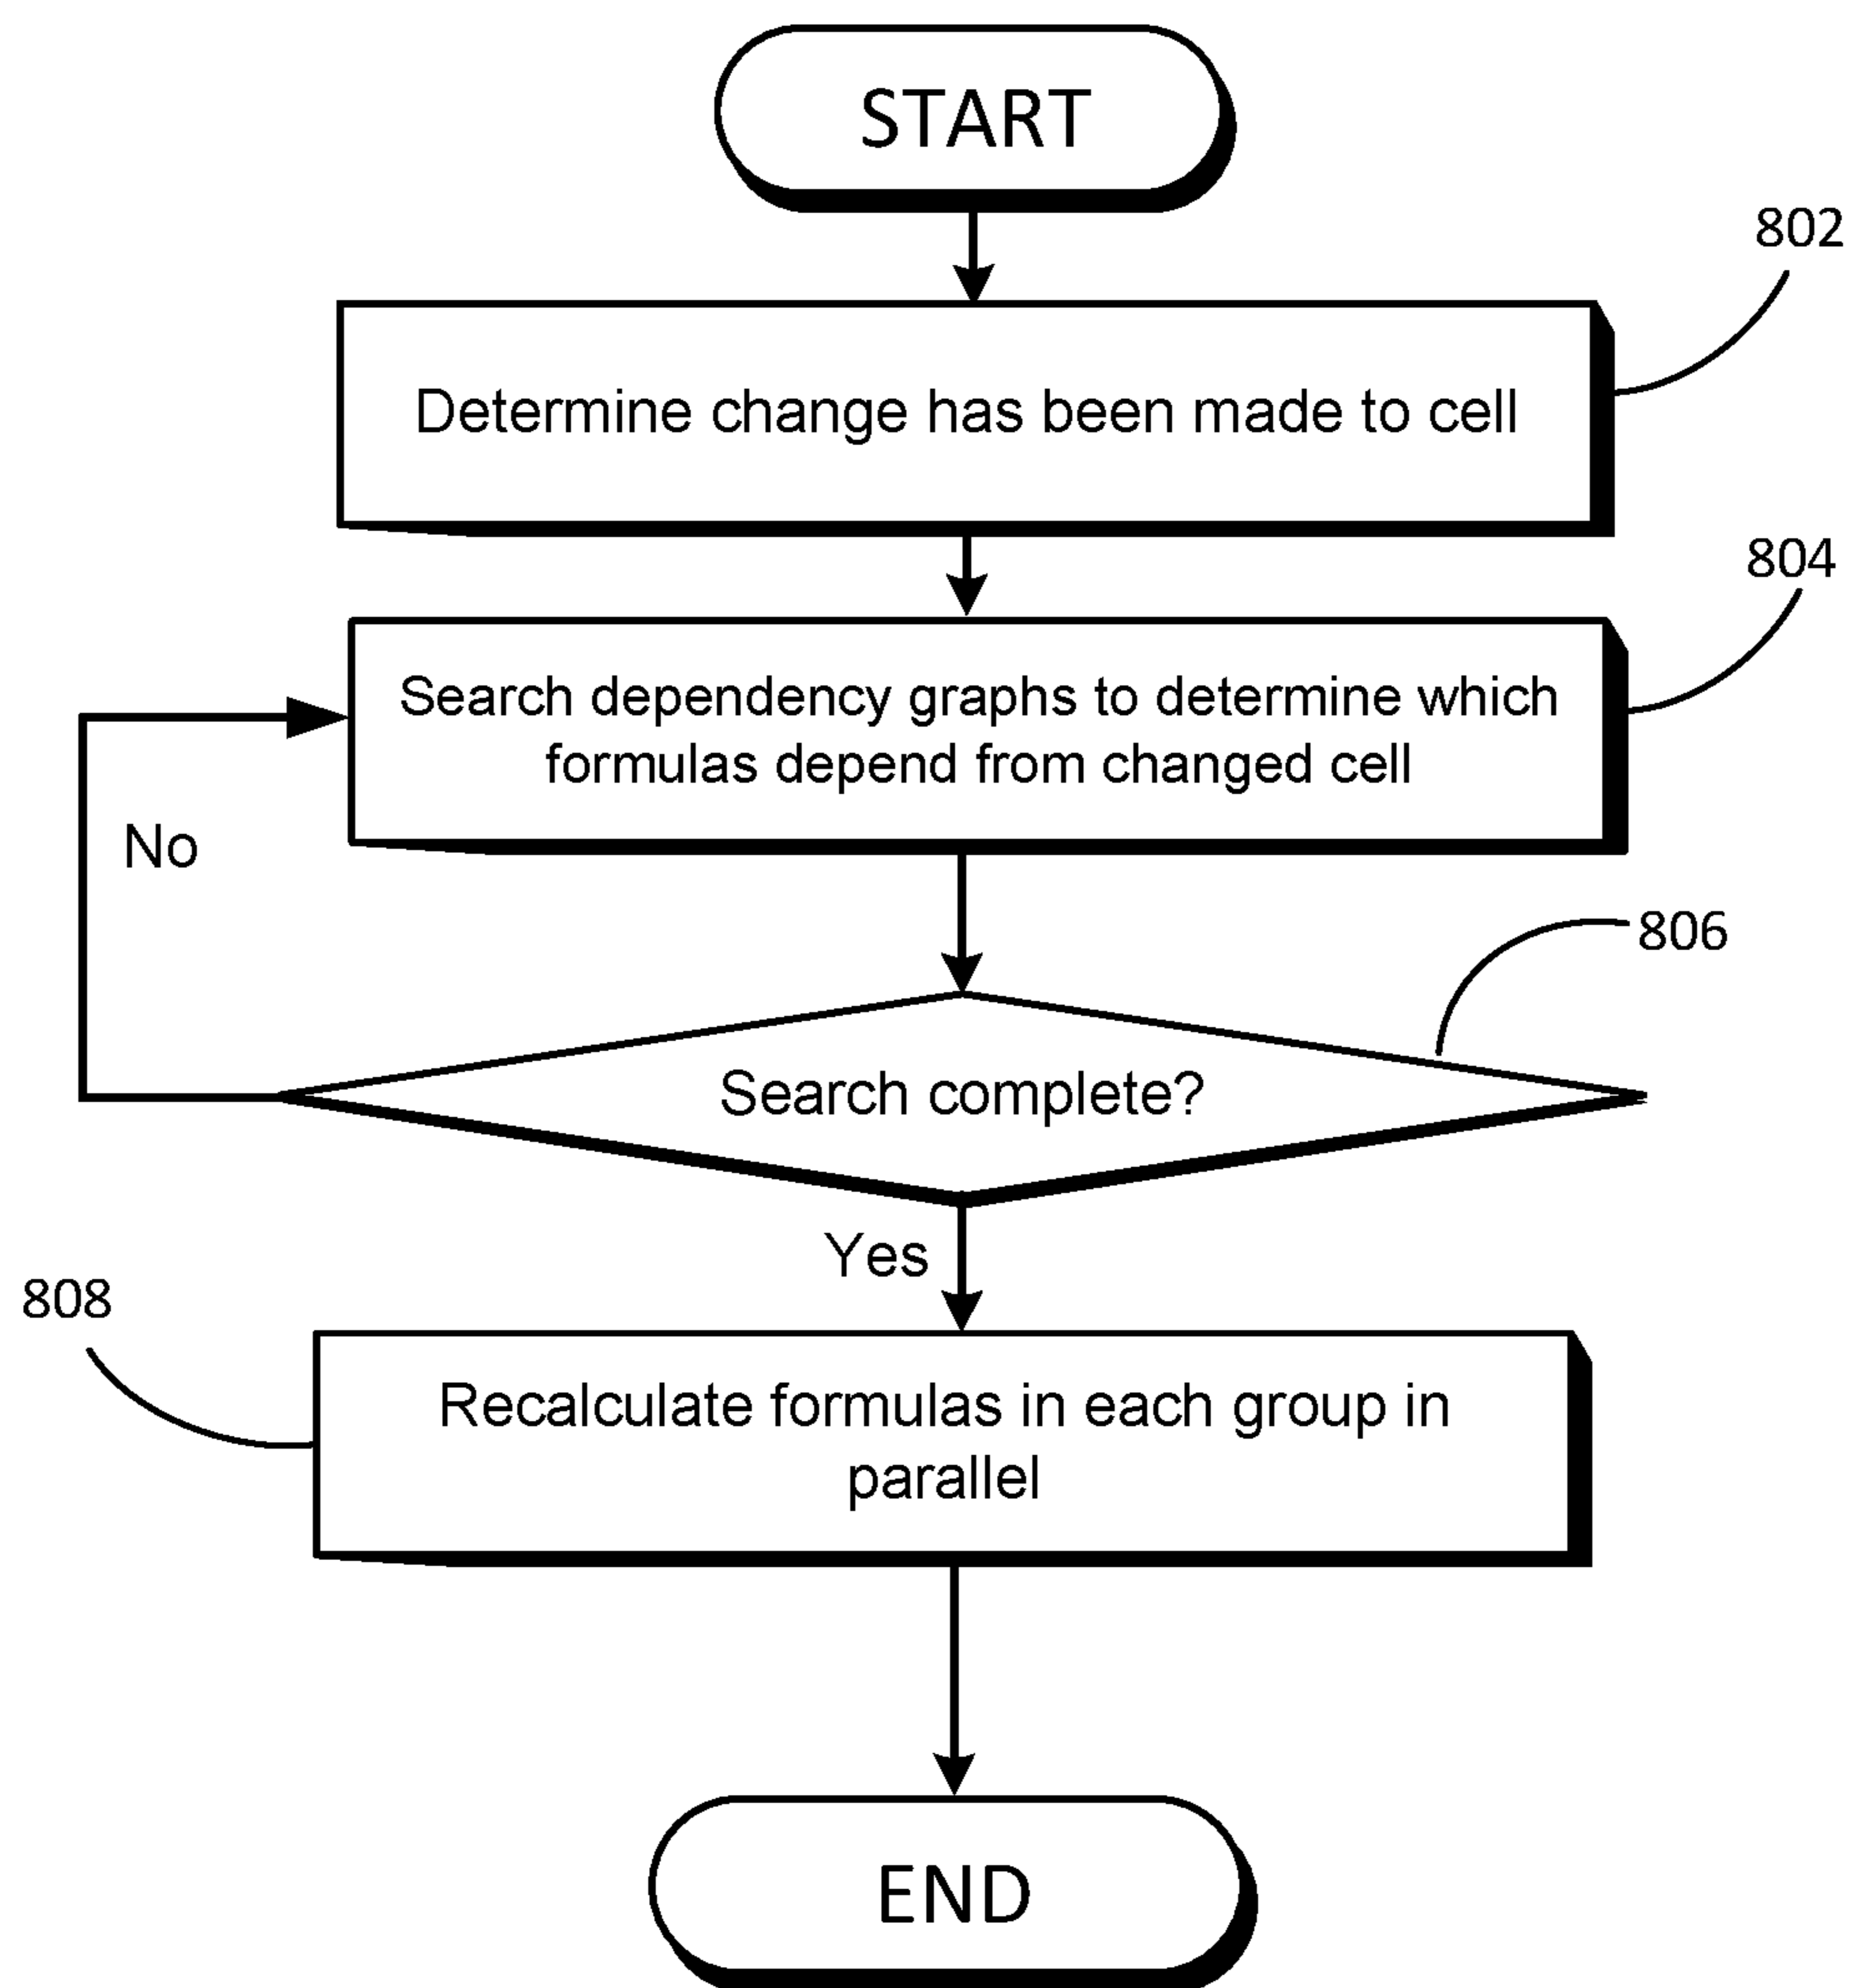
START

802

Determine change has been made to cell

804

Search dependency graphs to determine which formulas depend from changed cell

No

806

Search complete?

Yes

808

Recalculate formulas in each group in parallel

END